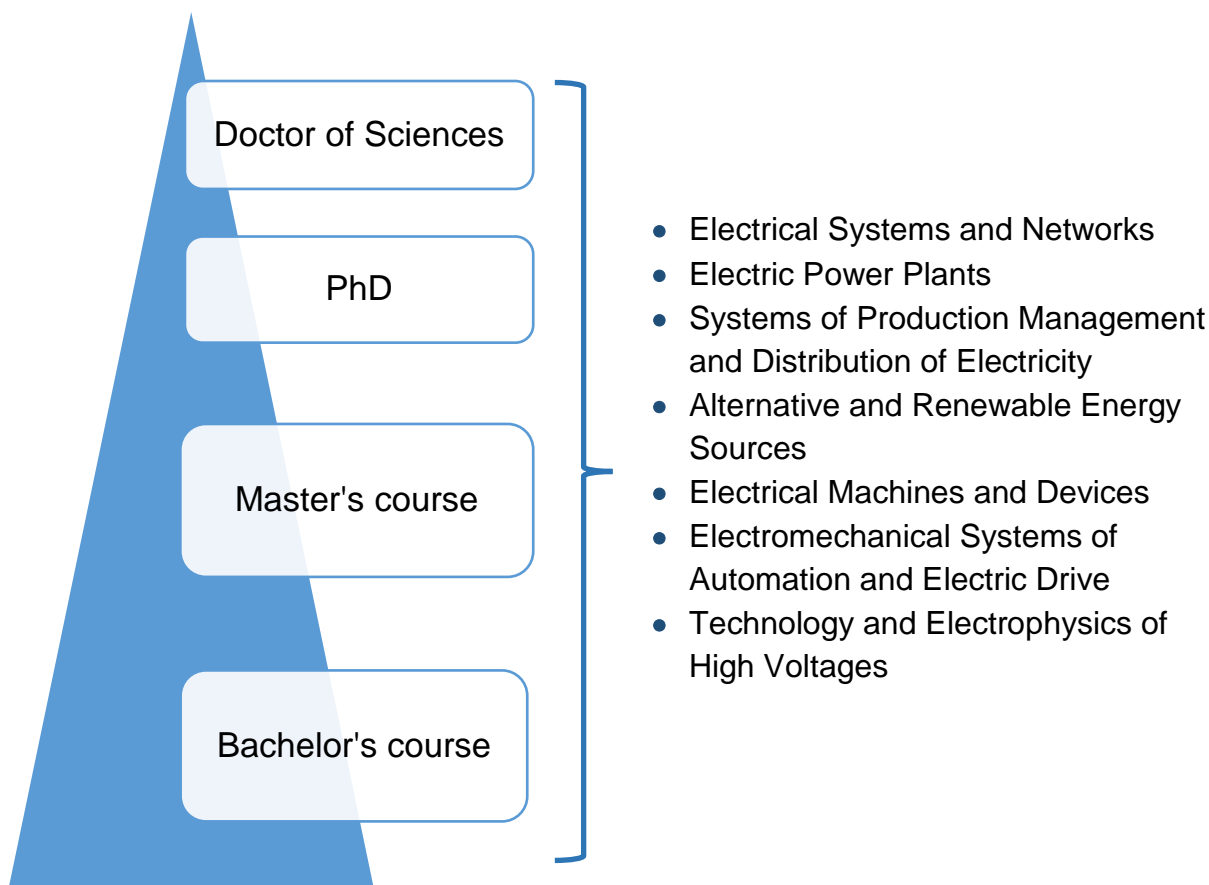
Doctor of Sciences

PhD

Master's course

Bachelor's course

- Electrical Systems and Networks
- Electric Power Plants
- Systems of Production Management and Distribution of Electricity
- Alternative and Renewable Energy Sources
- Electrical Machines and Devices
- Electromechanical Systems of Automation and Electric Drive
- Technology and Electrophysics of High Voltages